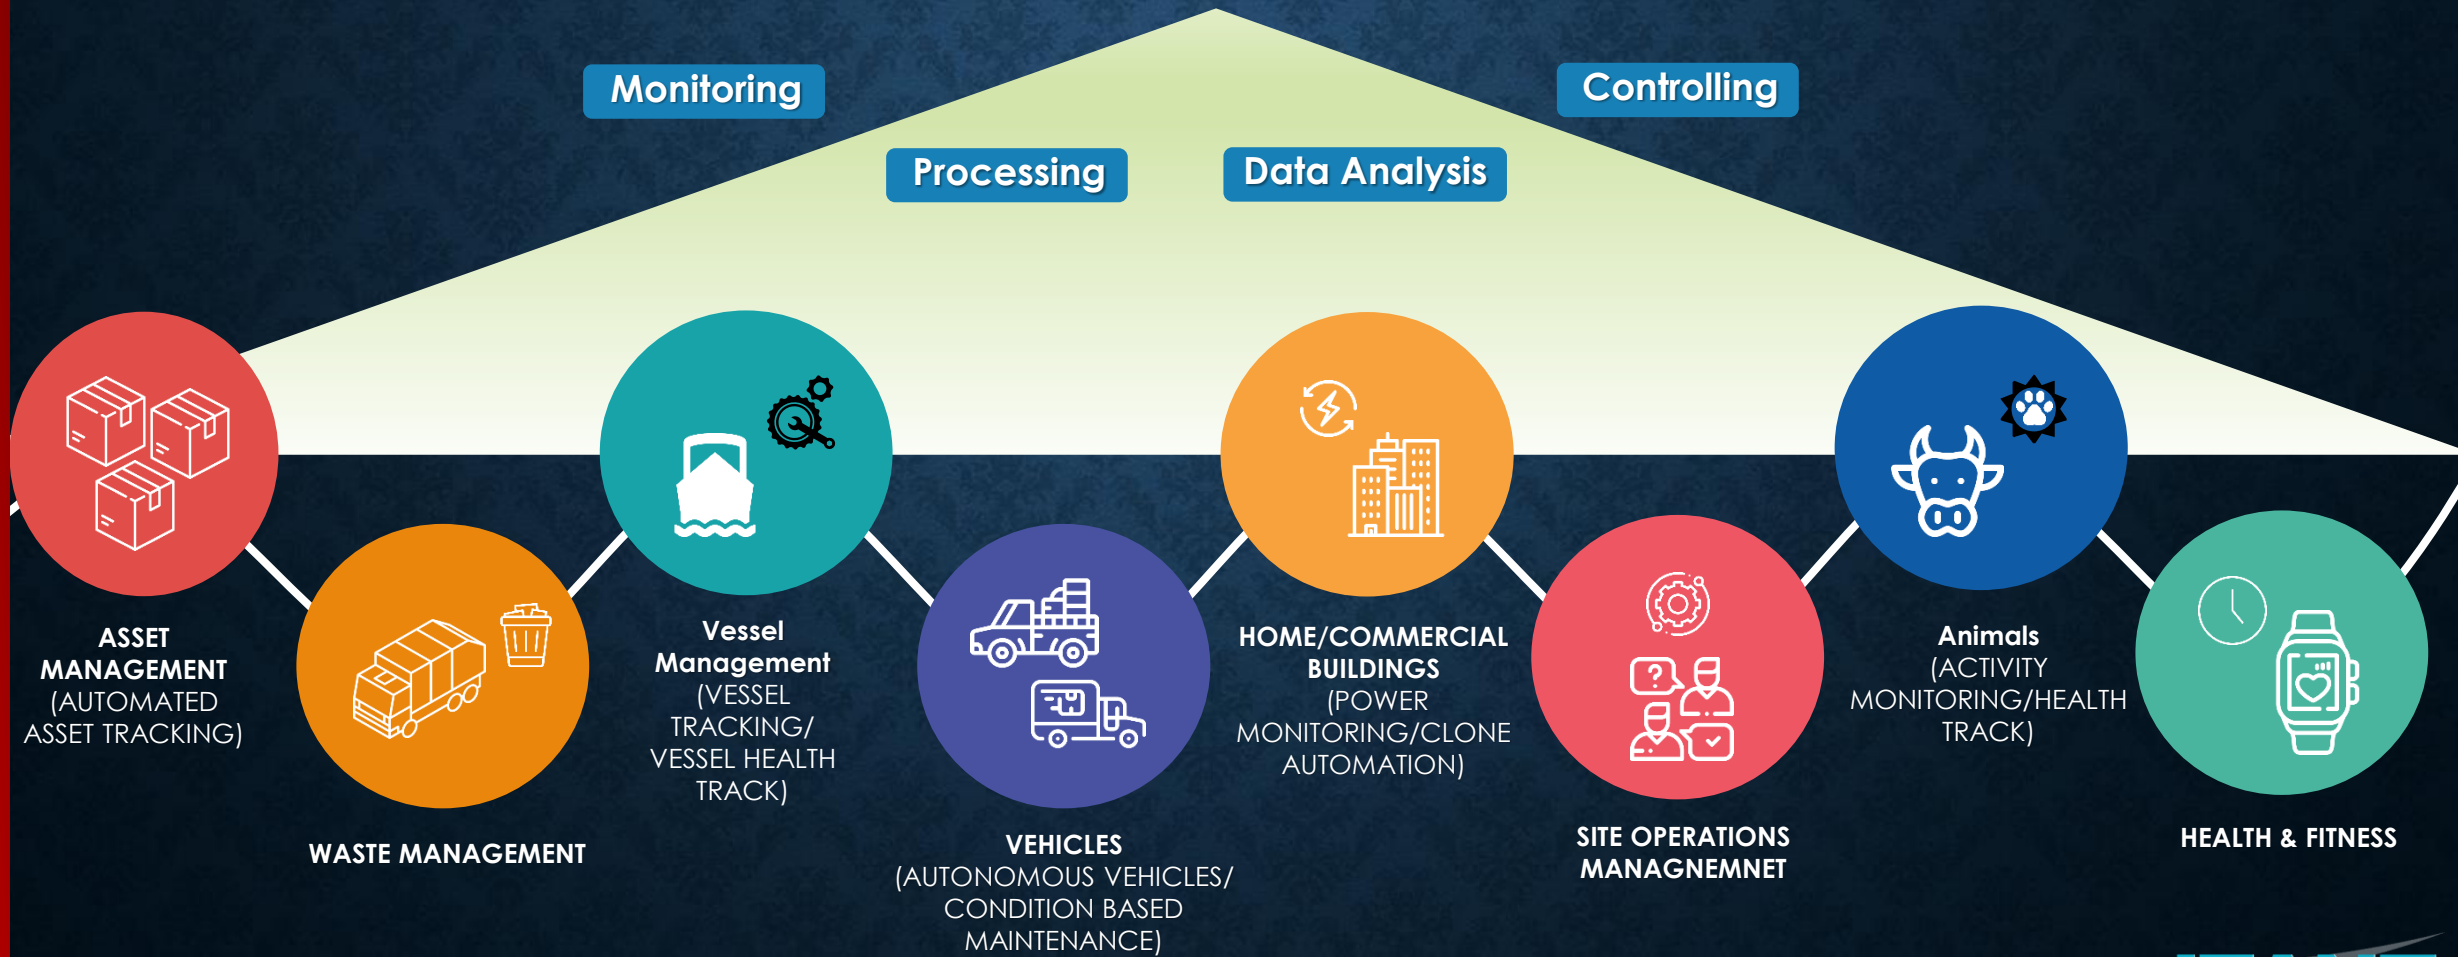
Monitoring

Controlling

Processing

Data Analysis

ASSET MANAGEMENT (AUTOMATED ASSET TRACKING)

WASTE MANAGEMENT

Vessel Management (VESSEL TRACKING/ VESSEL HEALTH TRACK)

VEHICLES (AUTONOMOUS VEHICLES/ CONDITION BASED MAINTENANCE)

HOME/COMMERCIAL BUILDINGS (POWER MONITORING/CLONE AUTOMATION)

SITE OPERATIONS MANAGNEMNET

Animals (ACTIVITY MONITORING/HEALTH TRACK)

HEALTH & FITNESS